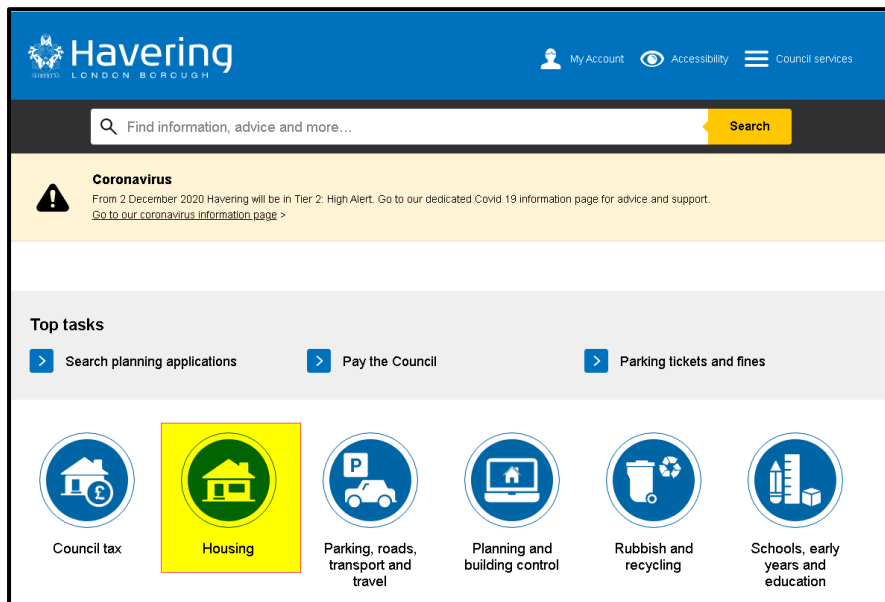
Havering
LONDON BOROUGH

My Account Accessibility Council services

Find information, advice and more...

Search

Coronavirus

From 2 December 2020 Havering will be in Tier 2: High Alert. Go to our dedicated Covid 19 information page for advice and support.

Go to our coronavirus information page >

Top tasks

Search planning applications

Pay the Council

Parking tickets and fines

Council tax

Housing

Parking, roads, transport and travel

Planning and building control

Rubbish and recycling

Schools, early years and education